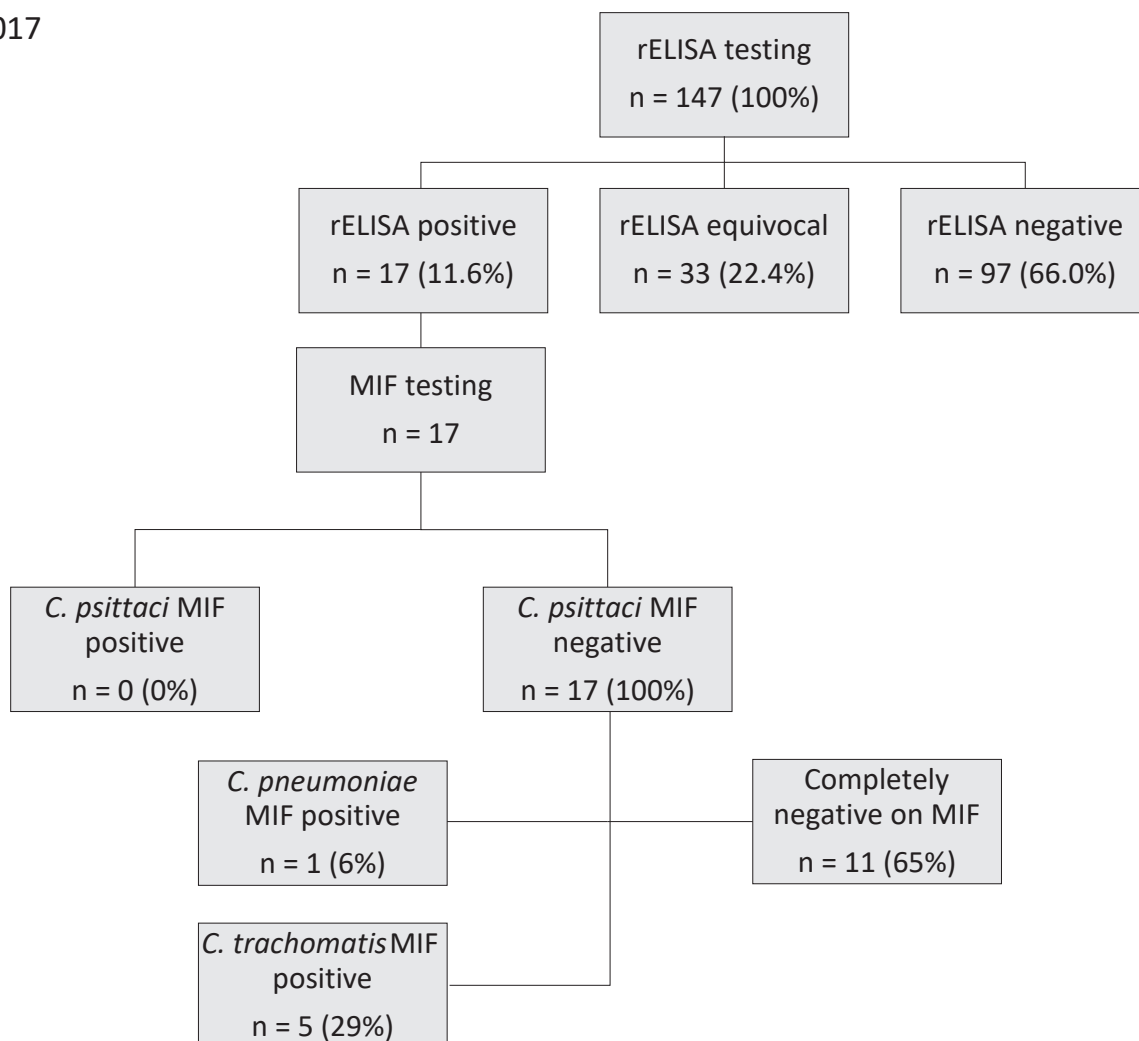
017

rELISA testing
n = 147 (100%)

rELISA positive
n = 17 (11.6%)

rELISA equivocal
n = 33 (22.4%)

rELISA negative
n = 97 (66.0%)

MIF testing
n = 17

*C. psittaci* MIF positive
n = 0 (0%)

*C. psittaci* MIF negative
n = 17 (100%)

*C. pneumoniae* MIF positive
n = 1 (6%)

Completely negative on MIF
n = 11 (65%)

*C. trachomatis* MIF positive
n = 5 (29%)